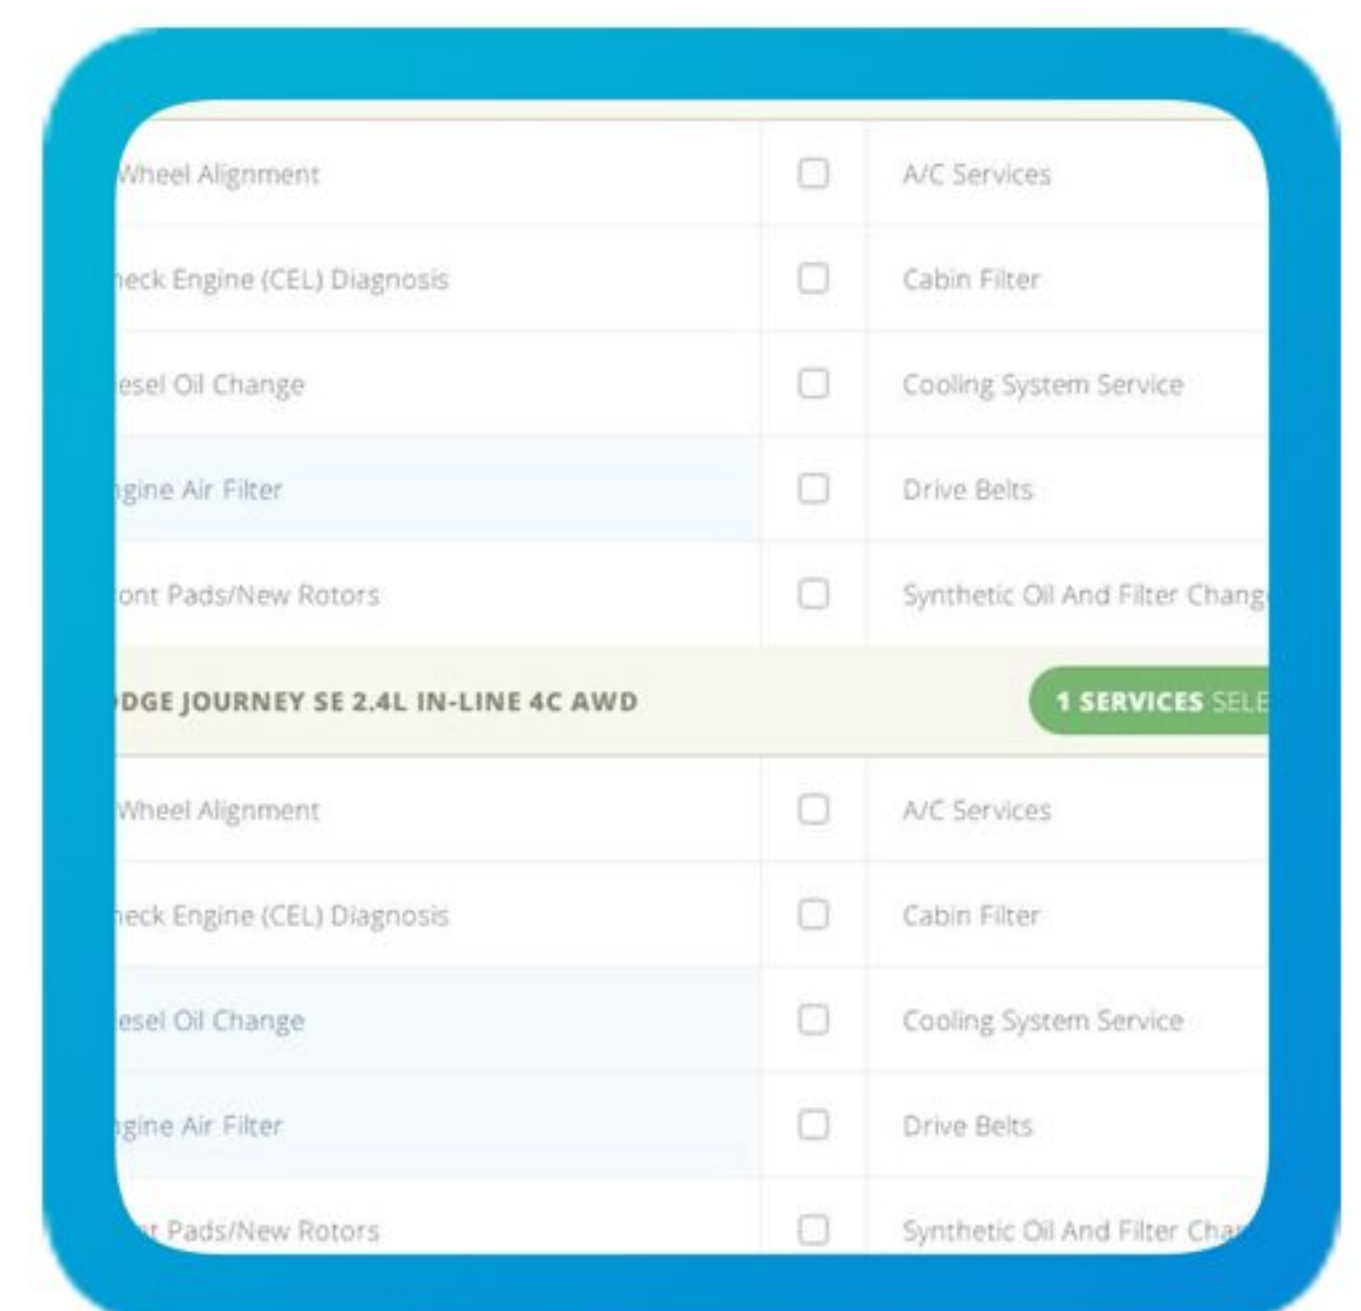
| Wheel Alignment | ☐ | A/C Services |
|---|---|---|
| heck Engine (CEL) Diagnosis | ☐ | Cabin Filter |
| esel Oil Change | ☐ | Cooling System Service |
| gine Air Filter | ☐ | Drive Belts |
| ont Pads/New Rotors | ☐ | Synthetic Oil And Filter Chang |

DGE JOURNEY SE 2.4L IN-LINE 4C AWD

1 SERVICES SELE

| Wheel Alignment | ☐ | A/C Services |
|---|---|---|
| heck Engine (CEL) Diagnosis | ☐ | Cabin Filter |
| esel Oil Change | ☐ | Cooling System Service |
| gine Air Filter | ☐ | Drive Belts |
| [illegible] Pads/New Rotors | ☐ | Synthetic Oil And Filter Cha |